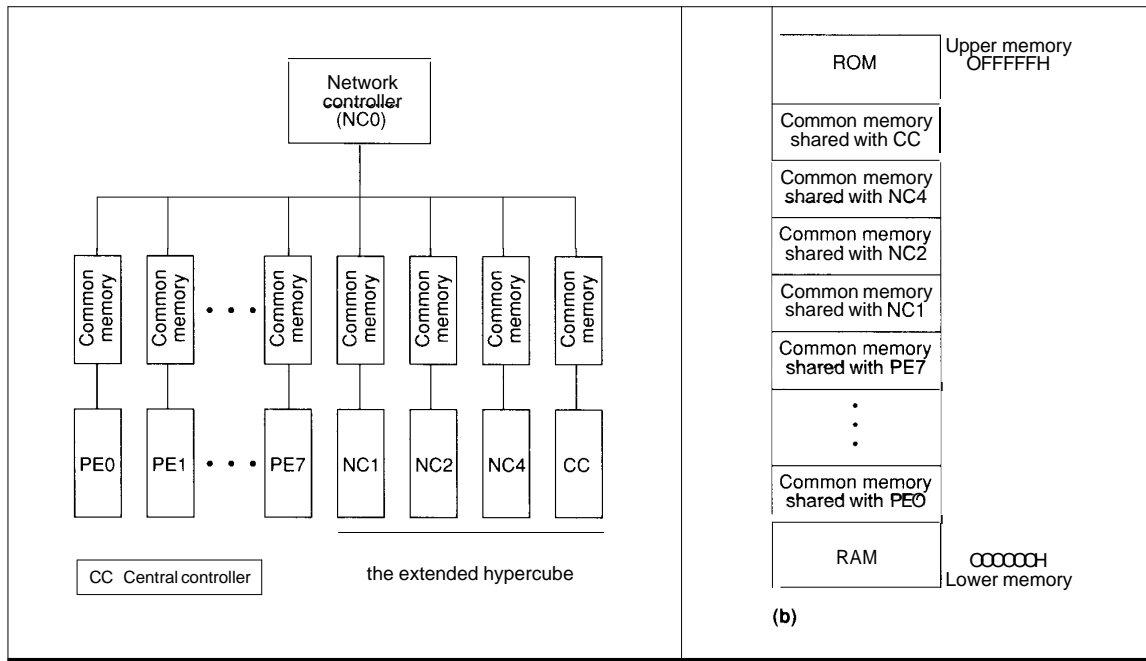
Network controller (NC0)

Common memory

Common memory

• • •

Common memory

Common memory

Common memory

Common memory

Common memory

PE0

PE1

• • •

PE7

NC1

NC2

NC4

CC

CC Central controller

the extended hypercube

ROM

Upper memory OFFFFFH

Common memory shared with CC

Common memory shared with NC4

Common memory shared with NC2

Common memory shared with NC1

Common memory shared with PE7

Common memory shared with PEO

RAM

OOOOOOH Lower memory

(b)